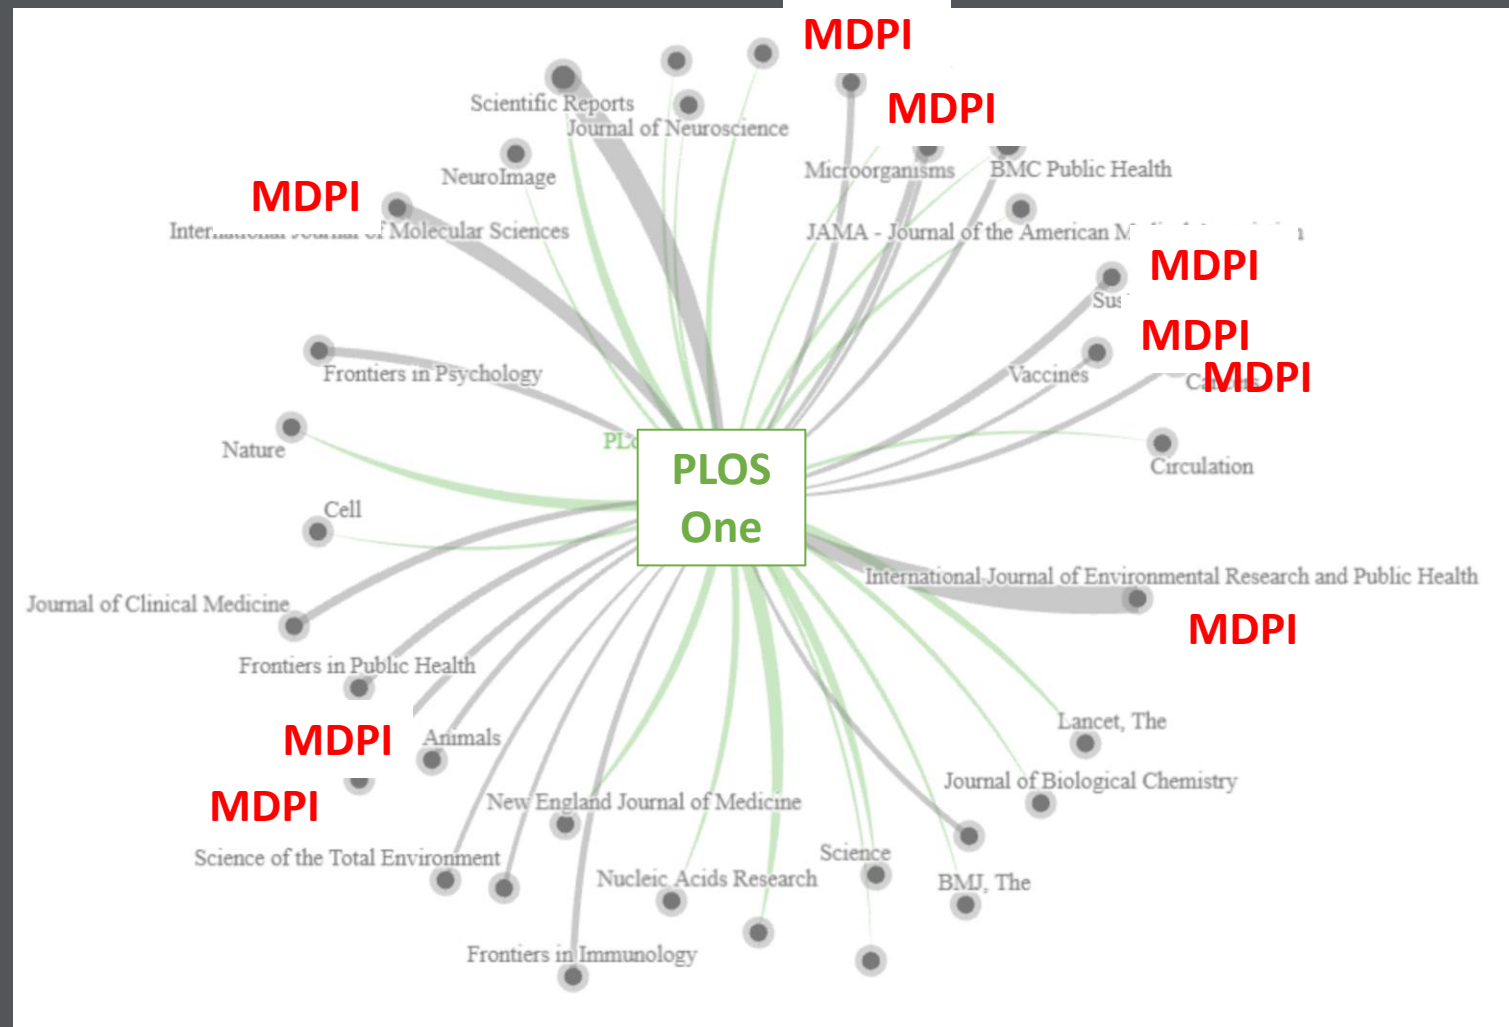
MDPI
Scientific Reports
Journal of Neuroscience
MDPI
Microorganisms
BMC Public Health
NeuroImage
MDPI
Inter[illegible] of Molecular Sciences
JAMA - Journal of the American M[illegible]
MDPI
Sus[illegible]
MDPI
Vaccines
Ca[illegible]
MDPI
Frontiers in Psychology
Nature
PL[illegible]
PLOS One
Circulation
Cell
Journal of Clinical Medicine
International Journal of Environmental Research and Public Health
MDPI
Frontiers in Public Health
Lancet, The
MDPI
Animals
Journal of Biological Chemistry
MDPI
New England Journal of Medicine
Science of the Total Environment
Science
Nucleic Acids Research
BMJ, The
Frontiers in Immunology